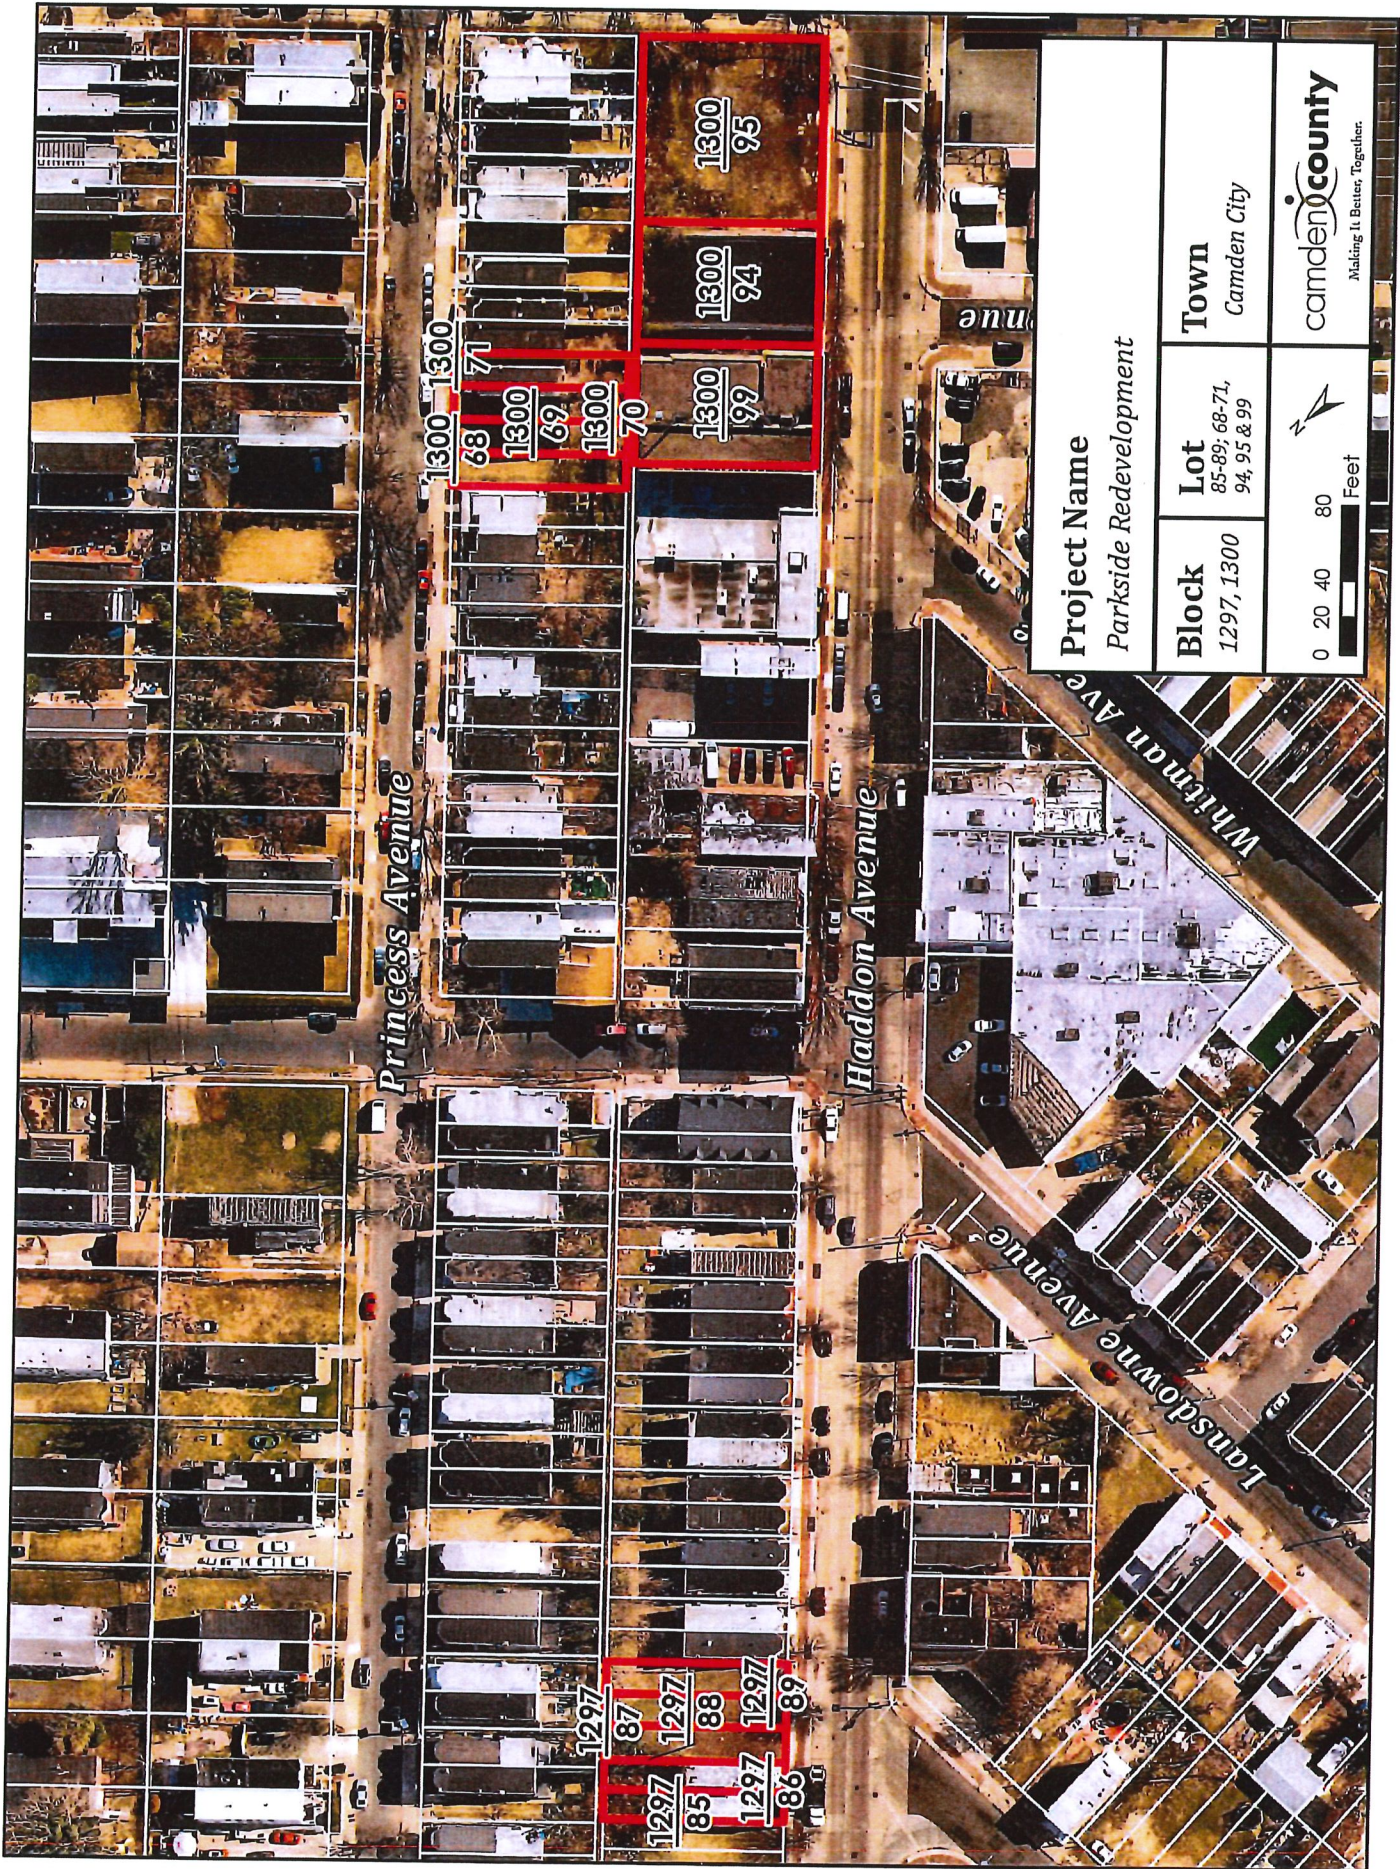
Project Name
Parkside Redevelopment

| Block | Lot | Town |
|---|---|---|
| 1297, 1300 | 85-89; 68-71, 94, 95 & 99 | Camden City |

0 20 40 80
Feet

N

camden county
Making It Better, Together.

1300
95

1300
94

1300
99

1300
68

1300
69

1300
70

1300
71

Princess Avenue

Haddon Avenue

Whitman Ave

Lansdowne Avenue

nue

1297
85

1297
86

1297
87

1297
88

1297
89